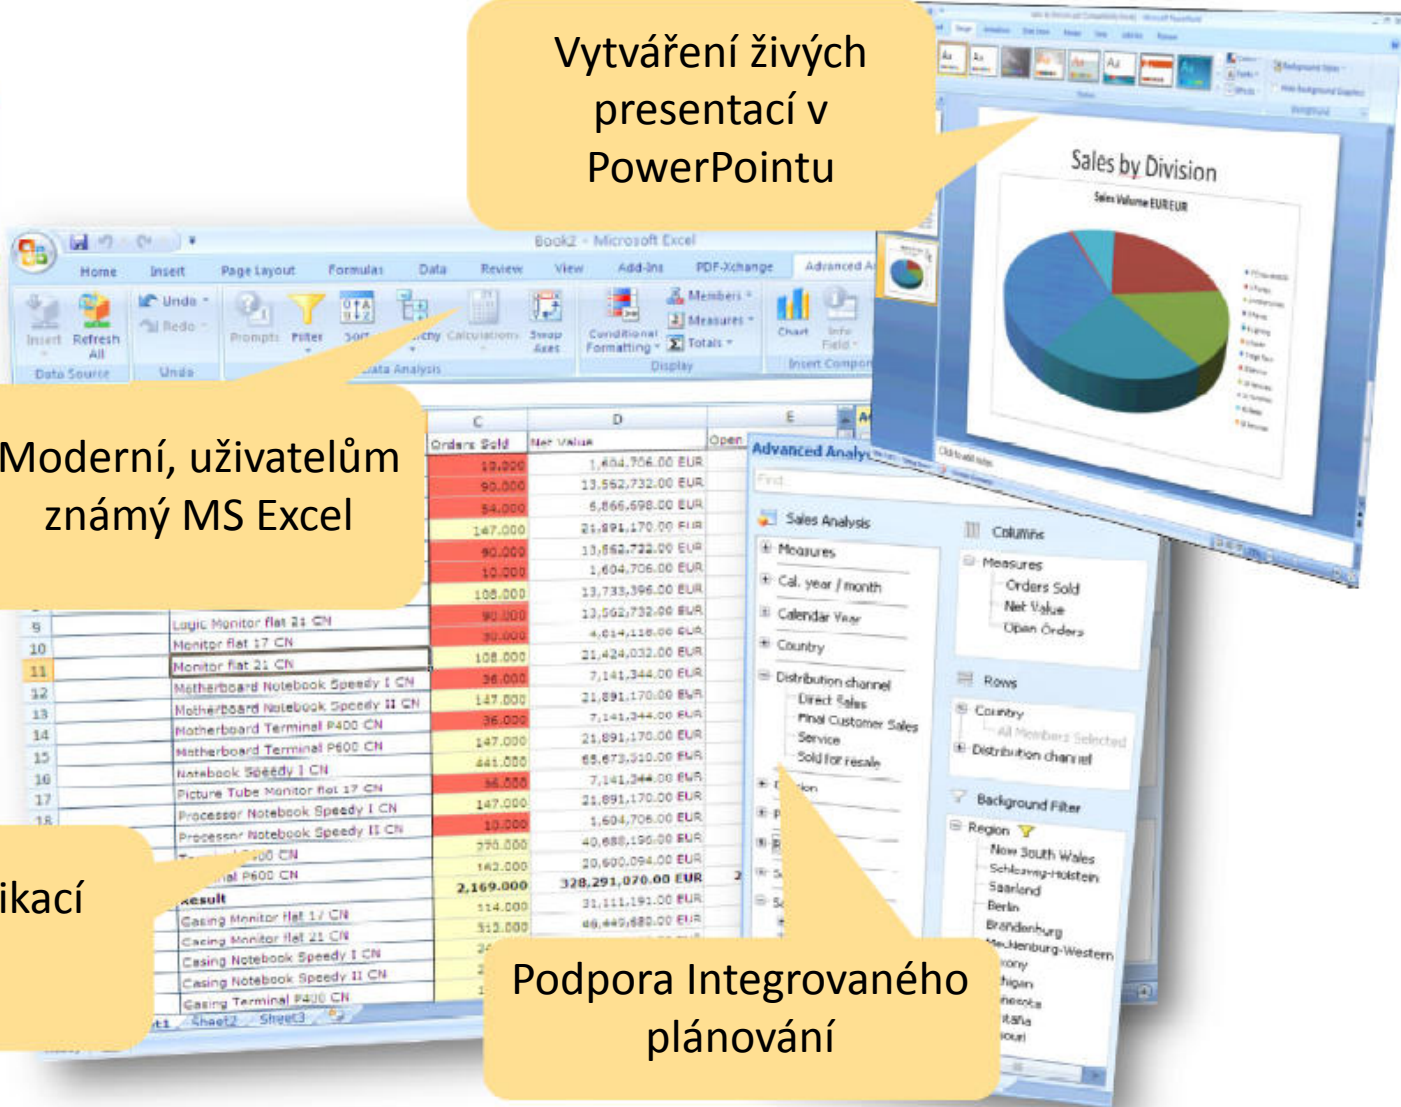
Vytváření živých presentací v PowerPointu

Sales by Division

Sales Volume EUR EUR

Book2 - Microsoft Excel

Home Insert Page Layout Formulas Data Review View Add-Ins PDF-Xchange Advanced A

Insert Refresh All
Data Source
Undo
Redo
Undo
Prompts Filter Sort
Calculations Swap Axes
Data Analysis
Conditional Formatting
Members
Measures
Totals
Display
Chart
Info Field
Insert Compon

Moderní, uživatelům známý MS Excel

ikací

| | C | D | E |
|---|---|---|---|
| | Orders Sold | Net Value | Open |
| | 19.000 | 1,604,706.00 EUR | |
| | 90.000 | 13,562,732.00 EUR | |
| | 54.000 | 6,866,698.00 EUR | |
| | 147.000 | 21,891,170.00 EUR | |
| | 90.000 | 13,562,732.00 EUR | |
| | 10.000 | 1,604,706.00 EUR | |
| | 108.000 | 13,733,396.00 EUR | |
| | 90.000 | 13,562,732.00 EUR | |
| | 30.000 | 4,614,118.00 EUR | |
| 9 Logic Monitor flat 21 CN | 108.000 | 21,424,032.00 EUR | |
| 10 Monitor flat 17 CN | 36.000 | 7,141,344.00 EUR | |
| 11 Monitor flat 21 CN | 147.000 | 21,891,170.00 EUR | |
| 12 Motherboard Notebook Speedy I CN | 36.000 | 7,141,344.00 EUR | |
| 13 Motherboard Notebook Speedy II CN | 147.000 | 21,891,170.00 EUR | |
| 14 Motherboard Terminal P400 CN | 441.000 | 65,673,510.00 EUR | |
| 15 Motherboard Terminal P600 CN | 36.000 | 7,141,344.00 EUR | |
| 16 Notebook Speedy I CN | 147.000 | 21,891,170.00 EUR | |
| 17 Picture Tube Monitor flat 17 CN | 10.000 | 1,604,706.00 EUR | |
| 18 Processor Notebook Speedy I CN | 370.000 | 40,688,196.00 EUR | |
| Processor Notebook Speedy II CN | 162.000 | 20,600,094.00 EUR | |
| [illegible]00 CN | 2,169.000 | 328,291,070.00 EUR | |
| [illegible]al P600 CN | 114.000 | 31,111,191.00 EUR | |
| Result | 312.000 | 46,449,680.00 EUR | |
| Casing Monitor flat 17 CN | | | |
| Casing Monitor flat 21 CN | | | |
| Casing Notebook Speedy I CN | | | |
| Casing Notebook Speedy II CN | | | |
| Casing Terminal P400 CN | | | |

Sheet1 Sheet2 Sheet3

Advanced Analy
Find
Sales Analysis
Measures
Cal. year / month
Calendar Year
Country
Distribution channel
Direct Sales
Final Customer Sales
Service
Sold for resale
Columns
Measures
Orders Sold
Net Value
Open Orders
Rows
Country
All Members Selected
Distribution channel
Background Filter
Region
New South Wales
Schleswig-Holstein
Saarland
Berlin
Brandenburg
Mecklenburg-Western
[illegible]
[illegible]

Podpora Integrovaného plánování